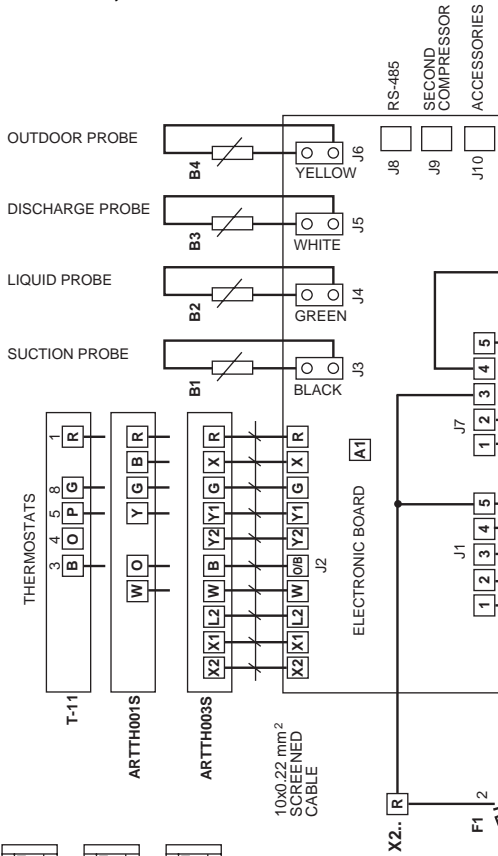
RS-485
SECOND COMPRESSOR
ACCESSORIES

OUTDOOR PROBE
B4
YELLOW
J6
J8
J9
J10

DISCHARGE PROBE
B3
WHITE
J5

LIQUID PROBE
B2
GREEN
J4

SUCTION PROBE
B1
BLACK
J3

THERMOSTATS
3 4 5 8 1
B O P G R
T-11

W O Y G B R
ARTTH001S

X2 X1 L2 W B Y2 Y1 G X R
ARTTH003S

X2 X1 L2 W O/B Y2 Y1 G X R
J2

A1
ELECTRONIC BOARD

J7
1 2 3 4 5

J1
1 2 3 4 5

10x0.22 mm$^2$ SCREENED CABLE

X2.. R
F1 2